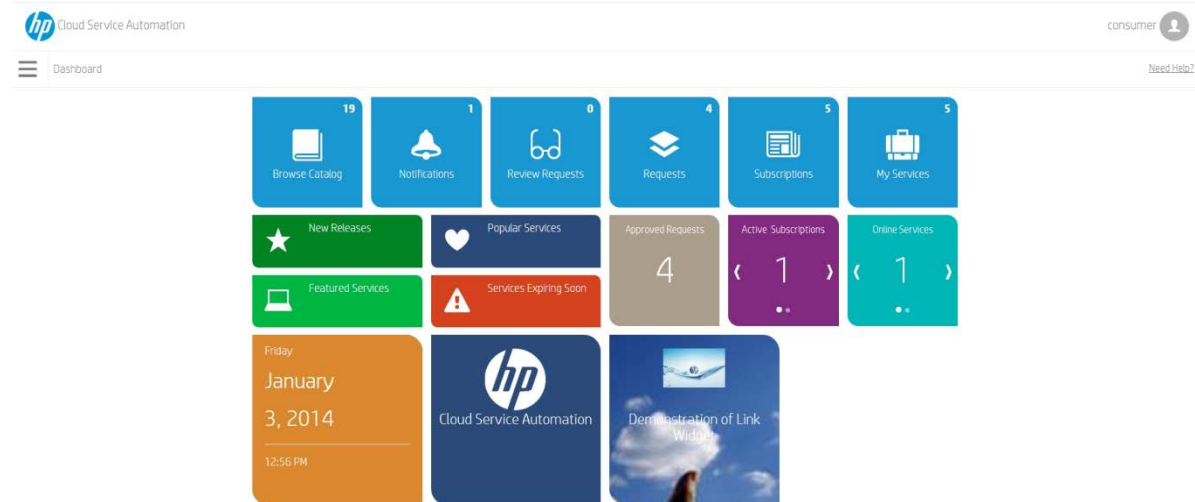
Cloud Service Automation

consumer

Dashboard

Need Help?

19
Browse Catalog

1
Notifications

0
Review Requests

4
Requests

5
Subscriptions

5
My Services

New Releases

Popular Services

Approved Requests
4

Active Subscriptions
‹ 1 ›

Online Services
‹ 1 ›

Featured Services

Services Expiring Soon

Friday
January
3, 2014
12:56 PM

hp
Cloud Service Automation

Demonstration of Link Widget